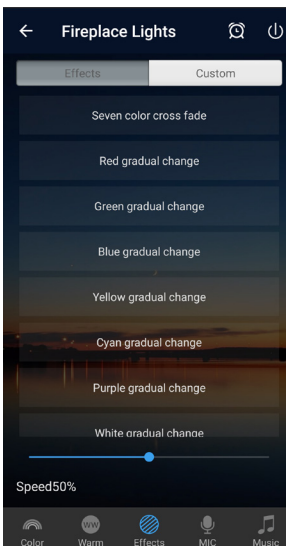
Fireplace Lights

Effects
Custom

Seven color cross fade
Red gradual change
Green gradual change
Blue gradual change
Yellow gradual change
Cyan gradual change
Purple gradual change
White gradual change

Speed50%

Color
WW
Warm
Effects
MIC
Music